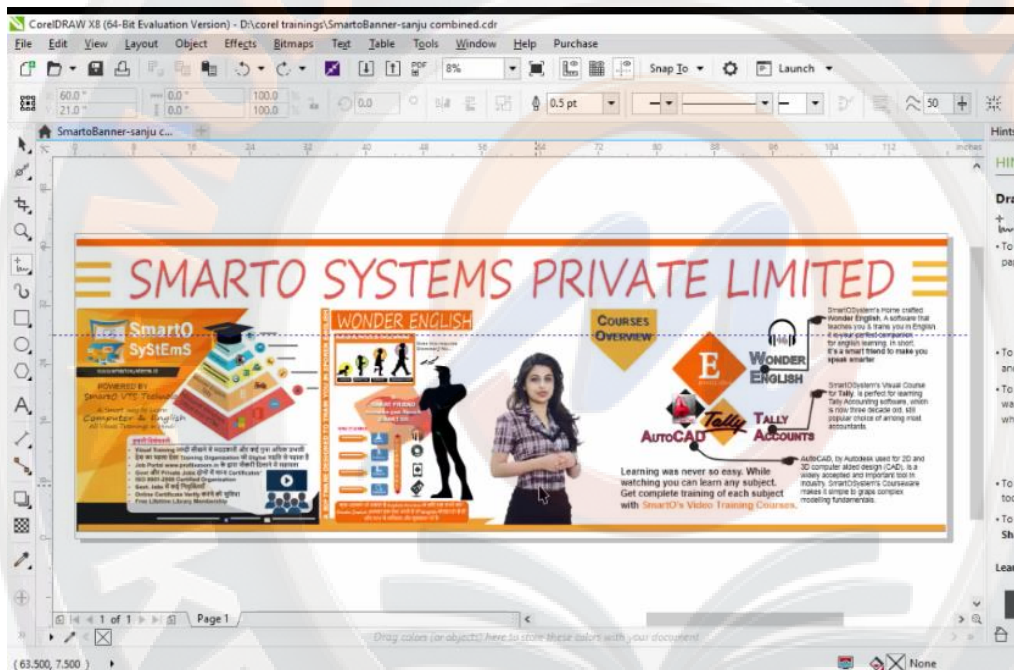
CorelDRAW X8 (64-Bit Evaluation Version) - D:\corel trainings\SmartoBanner-sanju combined.cdr

File Edit View Layout Object Effects Bitmaps Text Table Tools Window Help Purchase

8% Snap To Launch

60.0" 21.0" 0.0" 0.0" 100.0 100.0 0.0 0.5 pt 50

SmartoBanner-sanju c...

inches

SMARTO SYSTEMS PRIVATE LIMITED

SmartO SyStEmS

POWERED BY SmartO VTS Technology

Computer & English

WONDER ENGLISH

COURSES OVERVIEW

E

WONDER ENGLISH

TALLY ACCOUNTS

AUTOCAD

Tally

SmartOSystem's Home crafted Wonder English, A software that teaches you & trains you in English. It is your perfect companion for english learning. In short, It's a smart friend to make you speak smarter.

SmartOSystem's Visual Course for Tally, is perfect for learning Tally Accounting software, which is now three decade old, still popular choice of among most accountants.

AutoCAD, by Autodesk used for 2D and 3D computer aided design (CAD), is a widely accepted and important tool in industry. SmartOSystem's Courseware makes it simple to grasp complex modelling fundamentals.

Learning was never so easy. While watching you can learn any subject. Get complete training of each subject with SmartO's Video Training Courses.

1 of 1 Page 1

Drag colors (or objects) here to store these colors with your document

(63.500, 7.500)

None

Hints

HIN

Dra

To pa

To an

To wa wh

To too

To Sh

Lea